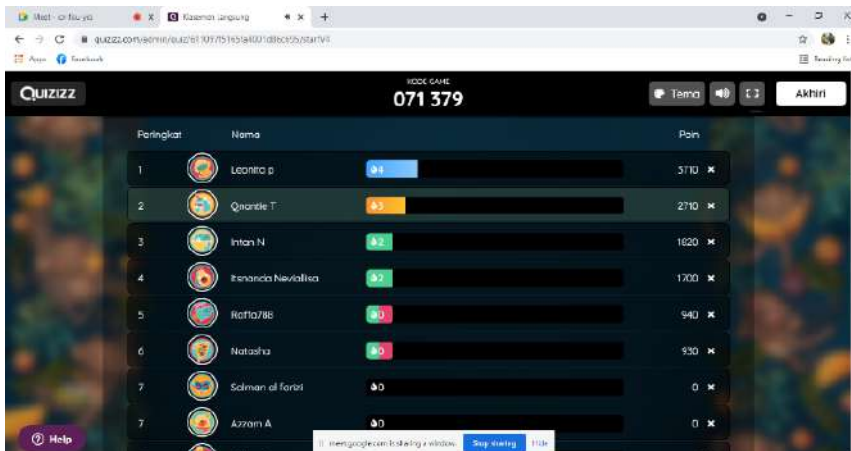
Meet - cr fku ya
Kasemen langsung
quizizz.com/admin/quiz/61f09751e5fa4001d8ecf95/startV4
Apps Facebook
Reading list

QUIZIZZ
KODE GAME
071 379
Tema
Akhiri

| Peringkat | Nama | | Poin |
|---|---|---|---|
| 1 | Leonita p | 4 | 3710 |
| 2 | Qnantie T | 3 | 2710 |
| 3 | Intan N | 2 | 1820 |
| 4 | Isnanda Neviallisa | 2 | 1700 |
| 5 | Rafia788 | 0 | 940 |
| 6 | Natasha | 0 | 930 |
| 7 | Salman al farizi | 0 | 0 |
| 7 | Azzam A | 0 | 0 |

Help
meet.google.com is sharing a window. Stop sharing Hide